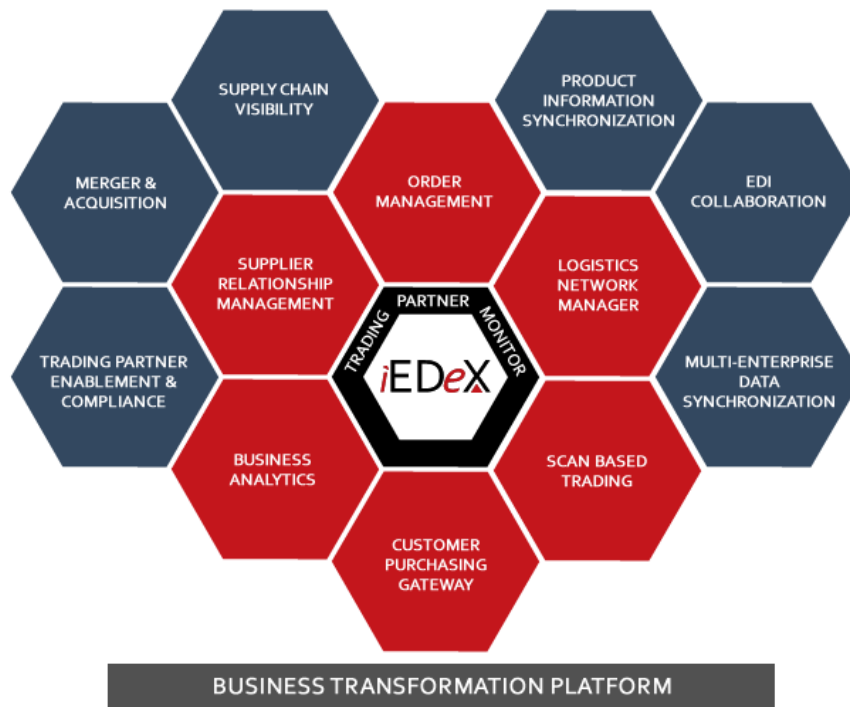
SUPPLY CHAIN VISIBILITY

PRODUCT INFORMATION SYNCHRONIZATION

MERGER & ACQUISITION

ORDER MANAGEMENT

EDI COLLABORATION

SUPPLIER RELATIONSHIP MANAGEMENT

LOGISTICS NETWORK MANAGER

TRADING PARTNER MONITOR

iEDeX

TRADING PARTNER ENABLEMENT & COMPLIANCE

MULTI-ENTERPRISE DATA SYNCHRONIZATION

BUSINESS ANALYTICS

SCAN BASED TRADING

CUSTOMER PURCHASING GATEWAY

BUSINESS TRANSFORMATION PLATFORM